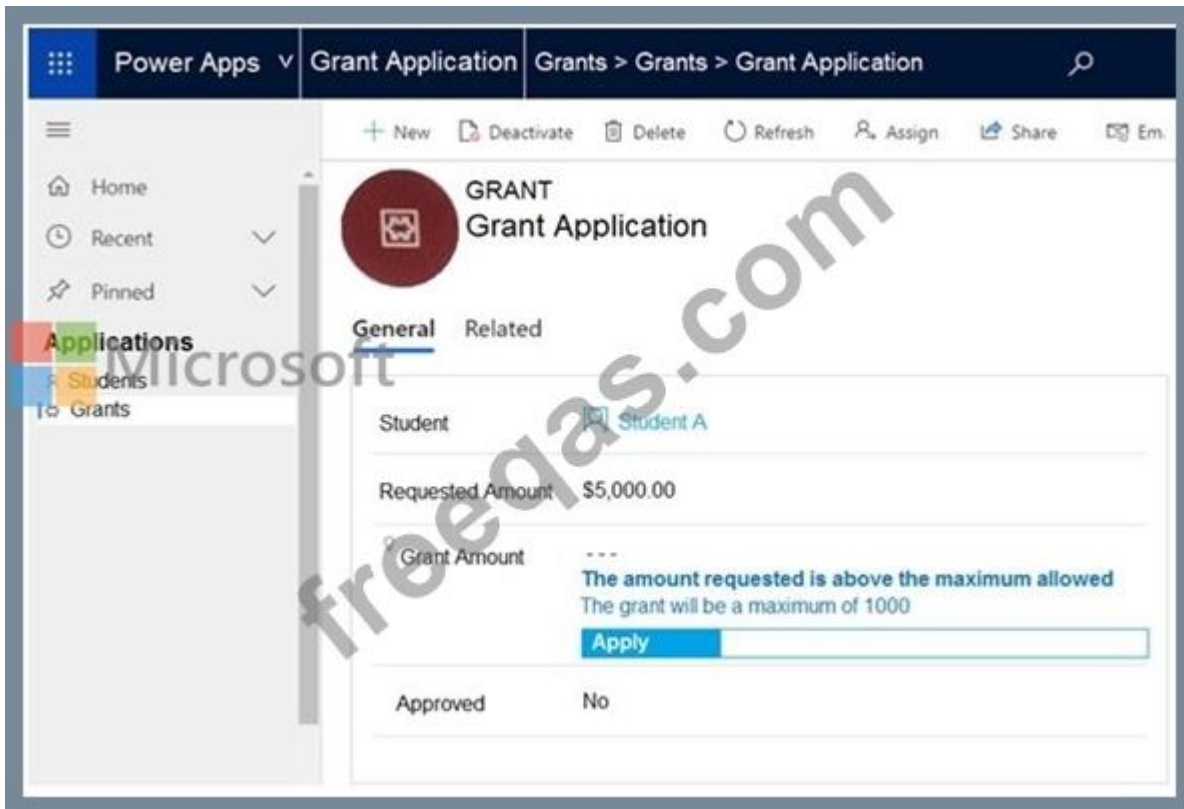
Power Apps | Grant Application | Grants > Grants > Grant Application

+ New | Deactivate | Delete | Refresh | Assign | Share | Em

Home
Recent
Pinned

Applications
Students
Grants

GRANT
Grant Application

General | Related

| | |
|---|---|
| Student | Student A |
| Requested Amount | \$5,000.00 |
| Grant Amount | --- The amount requested is above the maximum allowed The grant will be a maximum of 1000 Apply |
| Approved | No |

Microsoft
freeqas.com